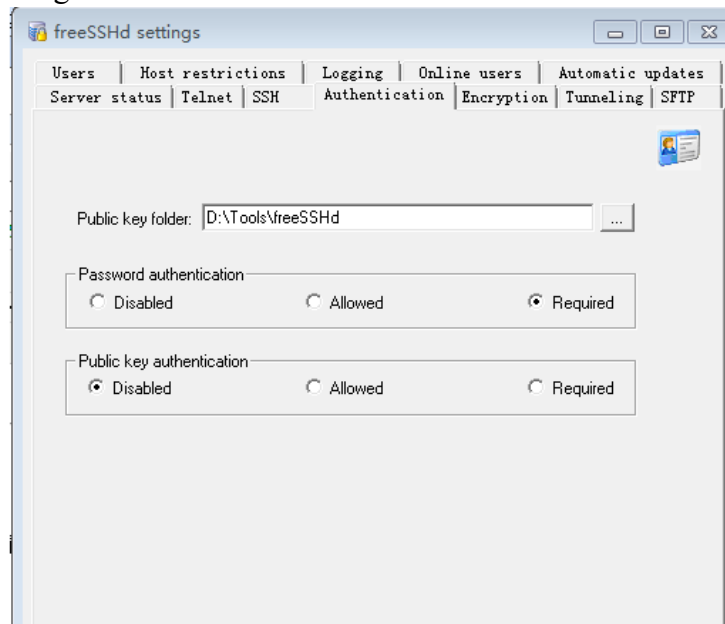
freeSSHd settings

Users | Host restrictions | Logging | Online users | Automatic updates
Server status | Telnet | SSH | Authentication | Encryption | Tunneling | SFTP

Public key folder: D:\Tools\freeSSHd ...

Password authentication
Disabled Allowed Required

Public key authentication
Disabled Allowed Required